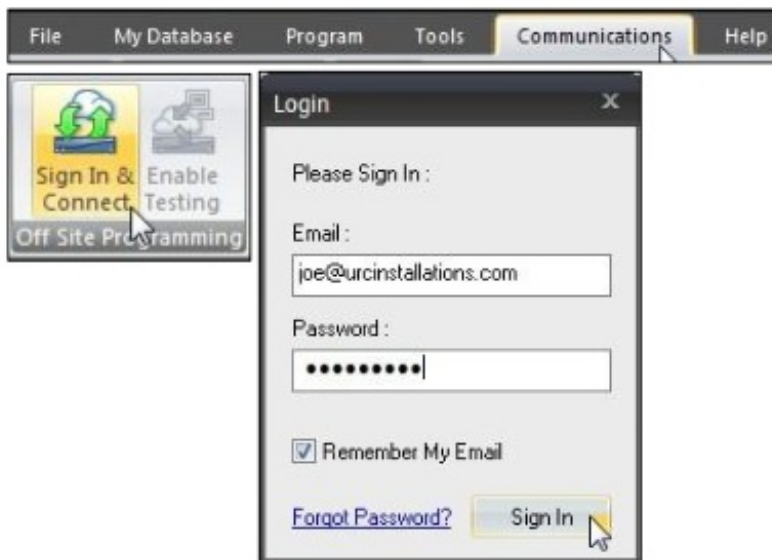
File My Database Program Tools Communications Help

Sign In & Connect Enable Testing
Off Site Pro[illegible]ramming

Login ×

Please Sign In :

Email :
joe@urcinstallations.com

Password :
••••••••••

☑ Remember My Email

Forgot Password? Sign In